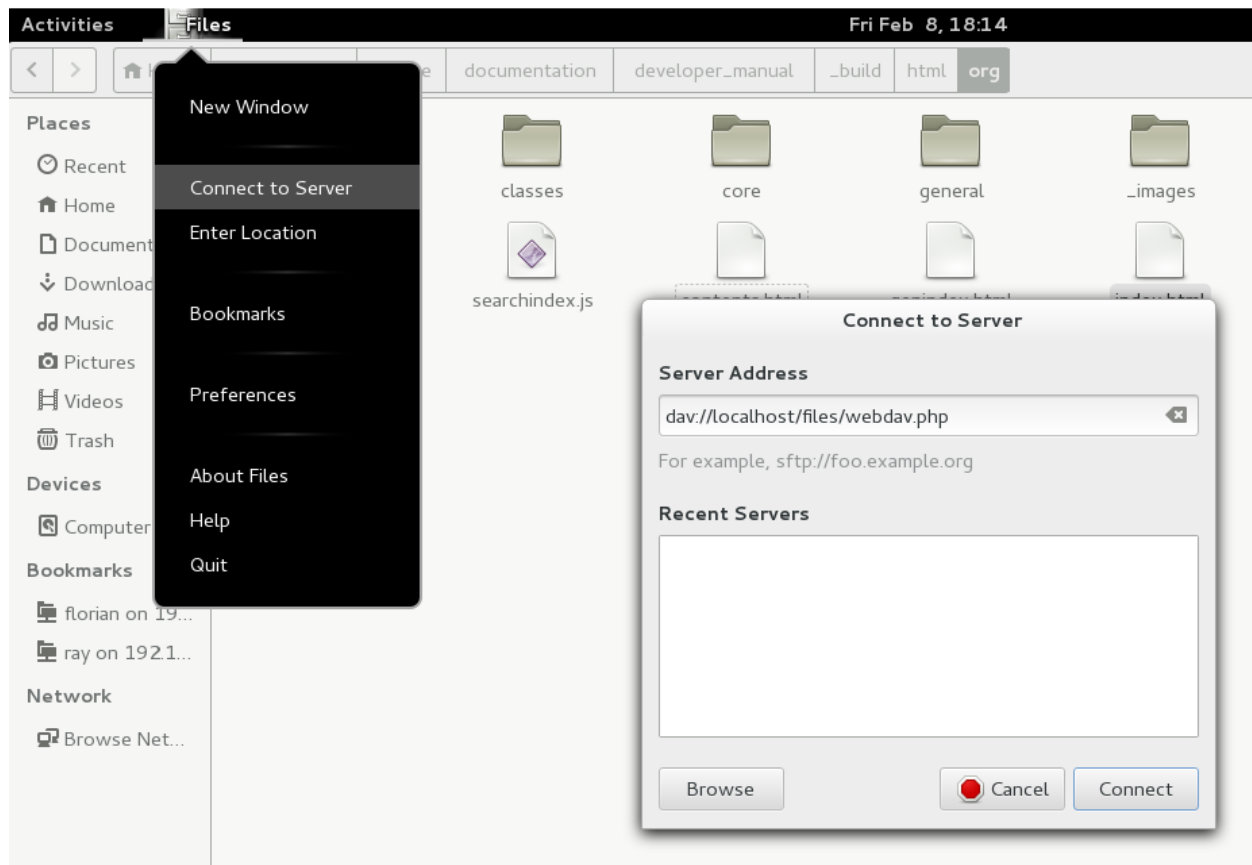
Activities Files Fri Feb 8, 18:14

H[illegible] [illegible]e documentation developer_manual _build html org

New Window

Connect to Server

Enter Location

Bookmarks

Preferences

About Files

Help

Quit

Places

Recent

Home

Document

Download

Music

Pictures

Videos

Trash

Devices

Computer

Bookmarks

florian on 19...

ray on 192.1...

Network

Browse Net...

classes

core

general

_images

searchindex.js

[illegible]

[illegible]

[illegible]

Connect to Server

Server Address

dav://localhost/files/webdav.php

For example, sftp://foo.example.org

Recent Servers

Browse

Cancel

Connect